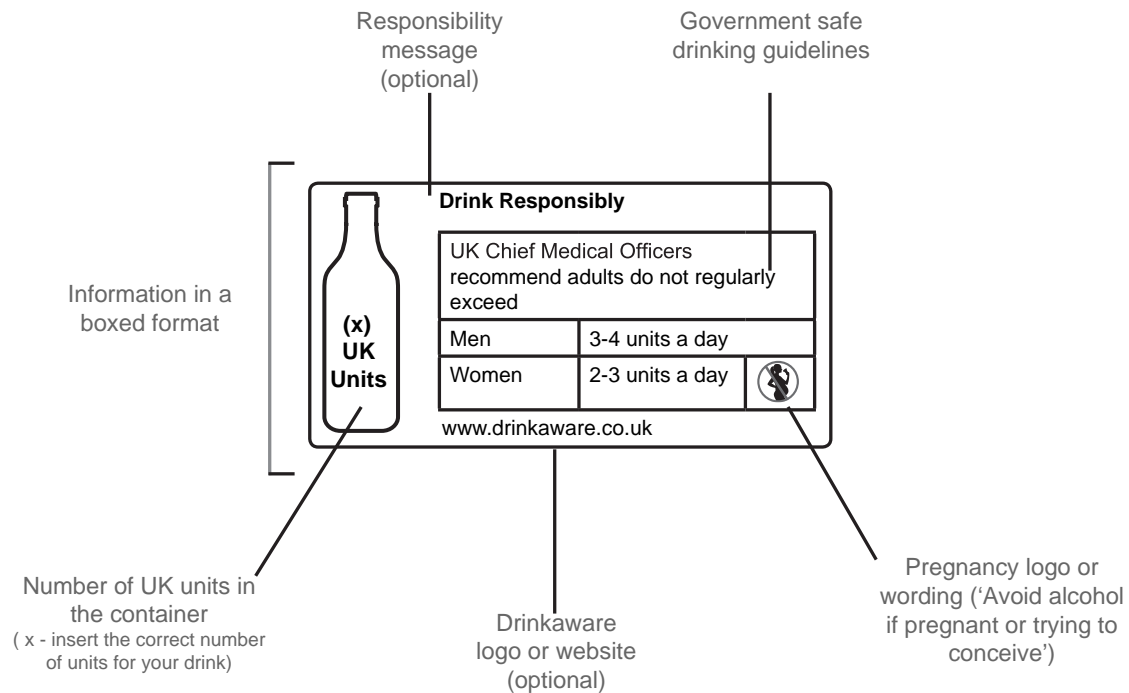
Responsibility message (optional)

Government safe drinking guidelines

Information in a boxed format

(x) UK Units

Drink Responsibly

| UK Chief Medical Officers recommend adults do not regularly exceed | | |
|---|---|---|
| Men | 3-4 units a day | |
| Women | 2-3 units a day | |

www.drinkaware.co.uk

Number of UK units in the container
( x - insert the correct number of units for your drink)

Drinkaware logo or website (optional)

Pregnancy logo or wording ('Avoid alcohol if pregnant or trying to conceive')